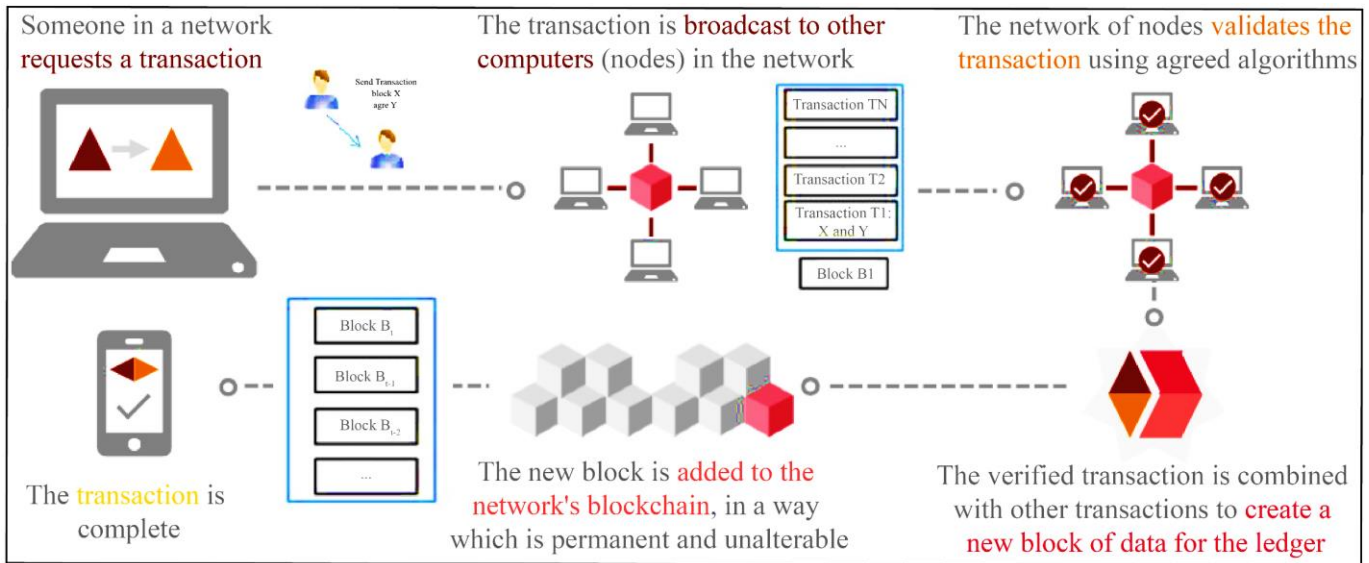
Someone in a network requests a transaction

Send Transaction block X agre Y

The transaction is broadcast to other computers (nodes) in the network

Transaction TN

...

Transaction T2

Transaction T1: X and Y

Block B1

The network of nodes validates the transaction using agreed algorithms

Block $B_{t}$

Block $B_{t-1}$

Block $B_{t-2}$

...

The transaction is complete

The new block is added to the network's blockchain, in a way which is permanent and unalterable

The verified transaction is combined with other transactions to create a new block of data for the ledger